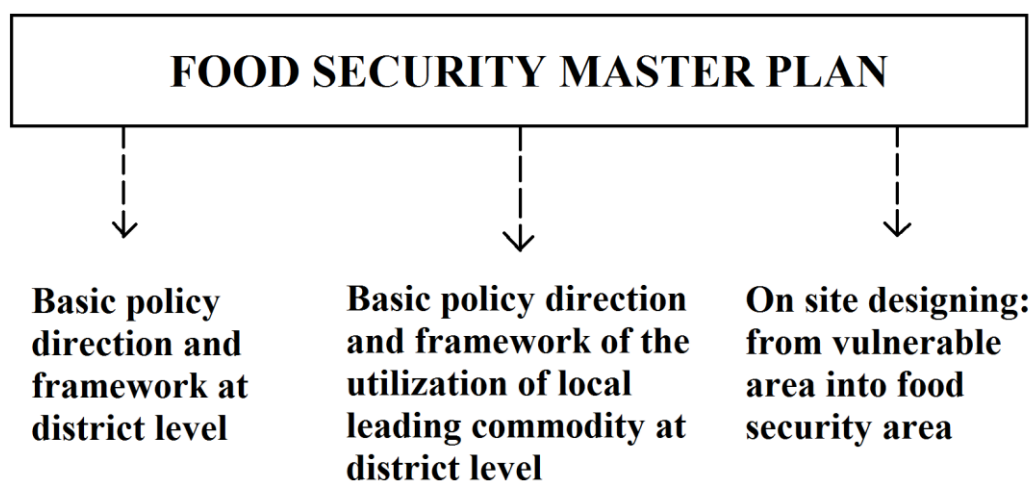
FOOD SECURITY MASTER PLAN

Basic policy direction and framework at district level

Basic policy direction and framework of the utilization of local leading commodity at district level

On site designing: from vulnerable area into food security area